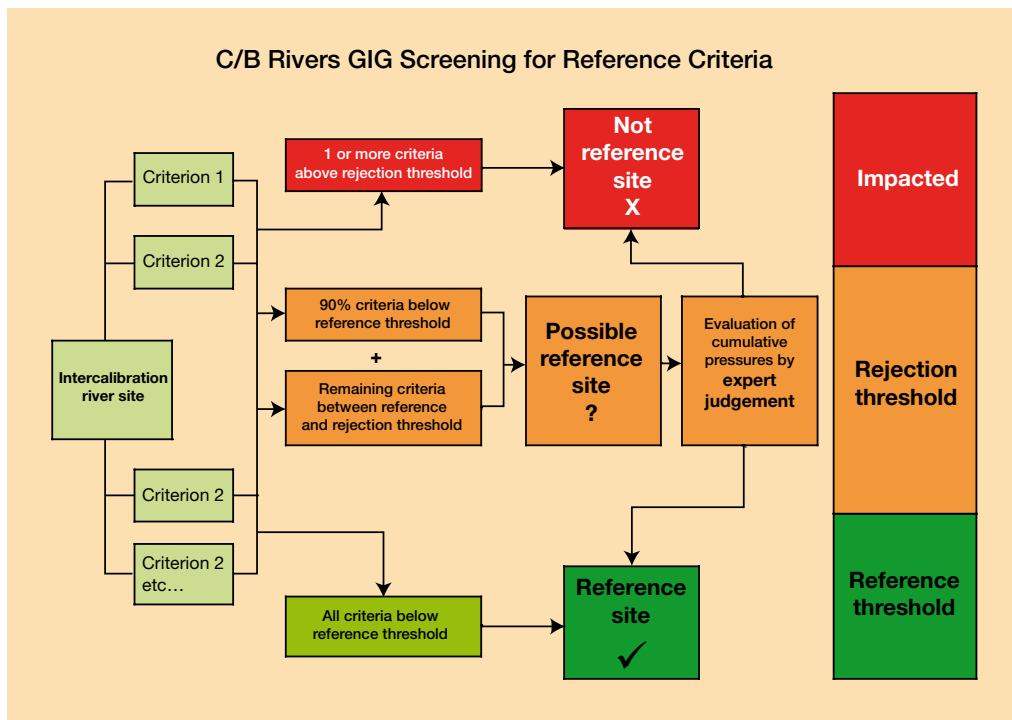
C/B Rivers GIG Screening for Reference Criteria

Intercalibration river site

Criterion 1

Criterion 2

Criterion 2

Criterion 2 etc…

1 or more criteria above rejection threshold

Not reference site X

90% criteria below reference threshold

+

Remaining criteria between reference and rejection threshold

Possible reference site ?

Evaluation of cumulative pressures by expert judgement

All criteria below reference threshold

Reference site ✓

Impacted

Rejection threshold

Reference threshold